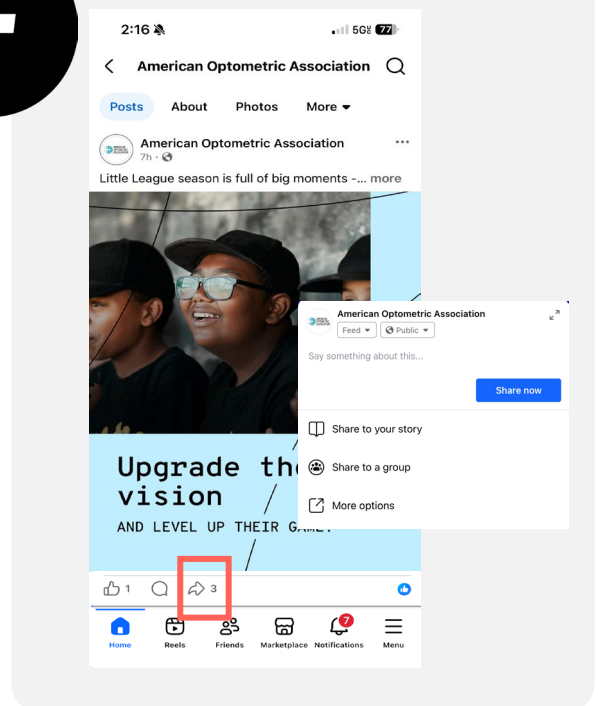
2:16

5G 77

American Optometric Association

Posts About Photos More

American Optometric Association
7h ·

Little League season is full of big moments -... more

Upgrade the
vision

AND LEVEL UP THEIR GAME.

American Optometric Association
Feed Public

Say something about this...

Share now

Share to your story

Share to a group

More options

1 3

Home Reels Friends Marketplace 7 Notifications Menu